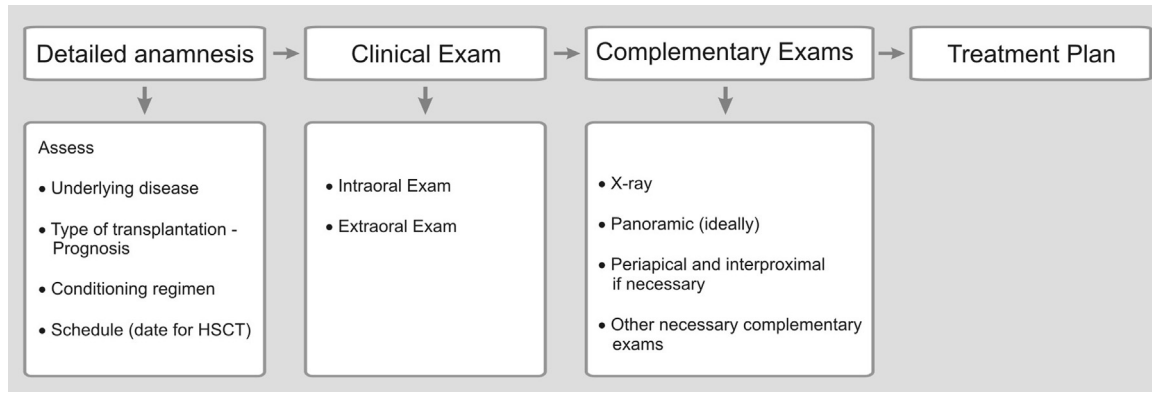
Detailed anamnesis

Clinical Exam

Complementary Exams

Treatment Plan

Assess

• Underlying disease

• Type of transplantation - Prognosis

• Conditioning regimen

• Schedule (date for HSCT)

• Intraoral Exam

• Extraoral Exam

• X-ray

• Panoramic (ideally)

• Periapical and interproximal if necessary

• Other necessary complementary exams